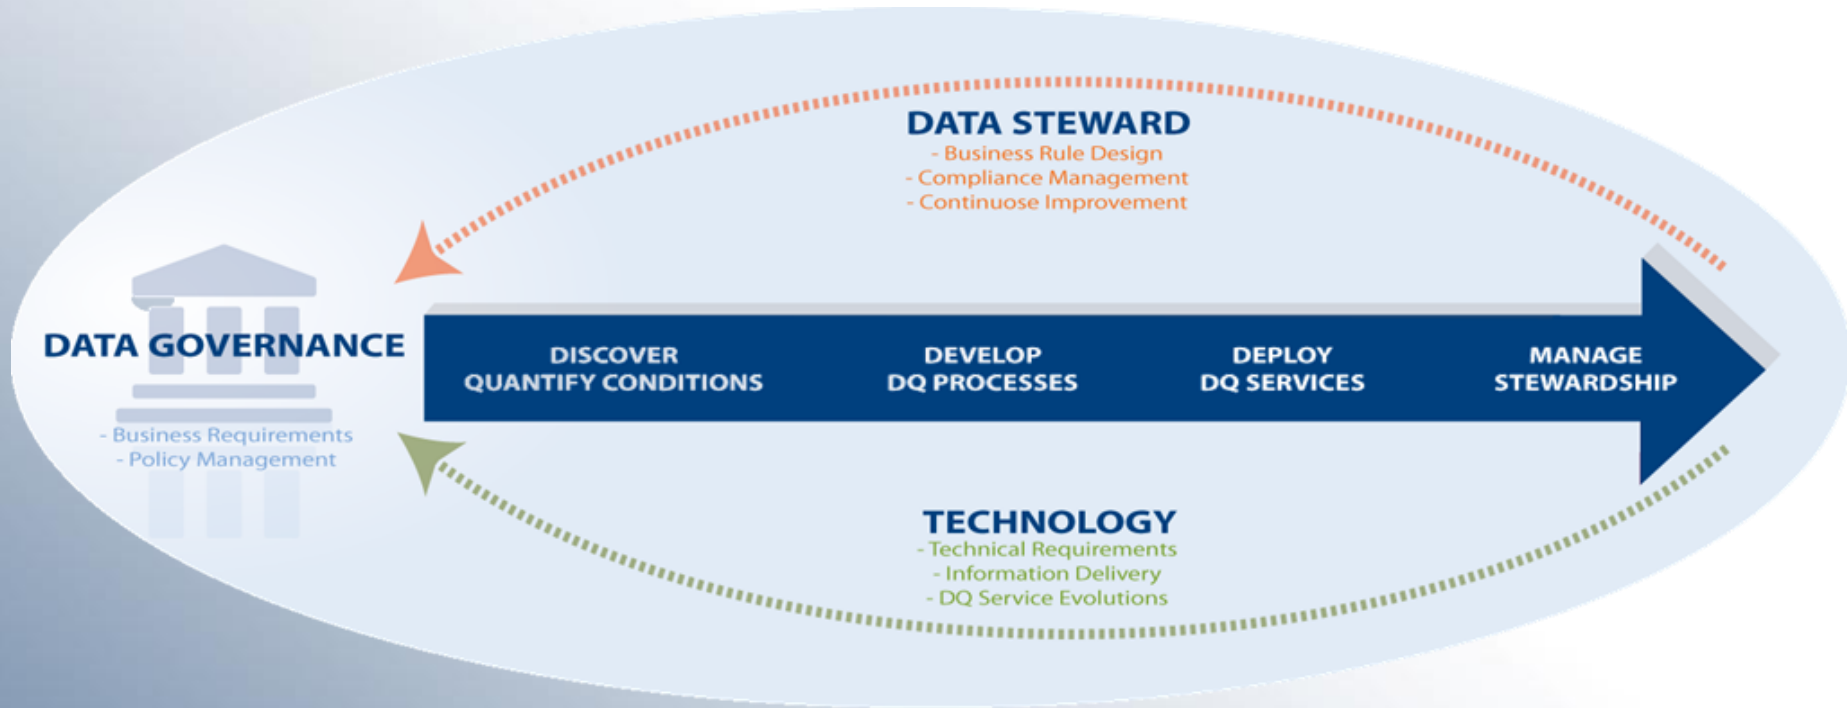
DATA STEWARD
- Business Rule Design
- Compliance Management
- Continuose Improvement

DATA GOVERNANCE
- Business Requirements
- Policy Management

DISCOVER
QUANTIFY CONDITIONS

DEVELOP
DQ PROCESSES

DEPLOY
DQ SERVICES

MANAGE
STEWARDSHIP

TECHNOLOGY
- Technical Requirements
- Information Delivery
- DQ Service Evolutions